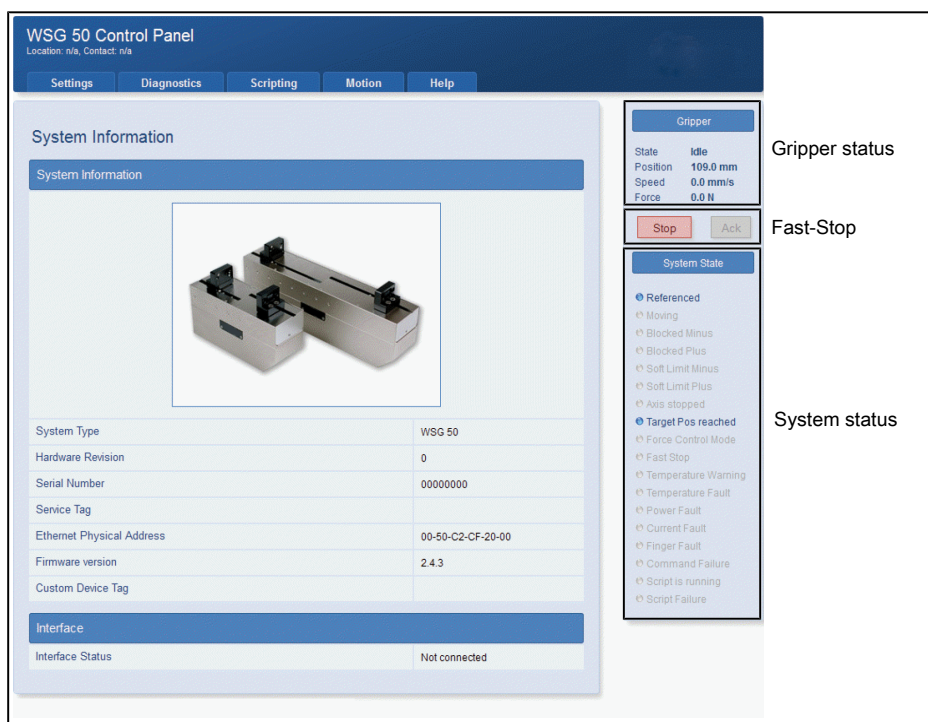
WSG 50 Control Panel
Location: n/a, Contact: n/a

Settings | Diagnostics | Scripting | Motion | Help

System Information

System Information

| System Type | WSG 50 |
|---|---|
| Hardware Revision | 0 |
| Serial Number | 00000000 |
| Service Tag | |
| Ethernet Physical Address | 00-50-C2-CF-20-00 |
| Firmware version | 2.4.3 |
| Custom Device Tag | |

Interface

| Interface Status | Not connected |
|---|---|

Gripper

State Idle
Position 109.0 mm
Speed 0.0 mm/s
Force 0.0 N

Gripper status

Stop Ack

Fast-Stop

System State

Referenced
Moving
Blocked Minus
Blocked Plus
Soft Limit Minus
Soft Limit Plus
Axis stopped
Target Pos reached
Force Control Mode
Fast Stop
Temperature Warning
Temperature Fault
Power Fault
Current Fault
Finger Fault
Command Failure
Script is running
Script Failure

System status